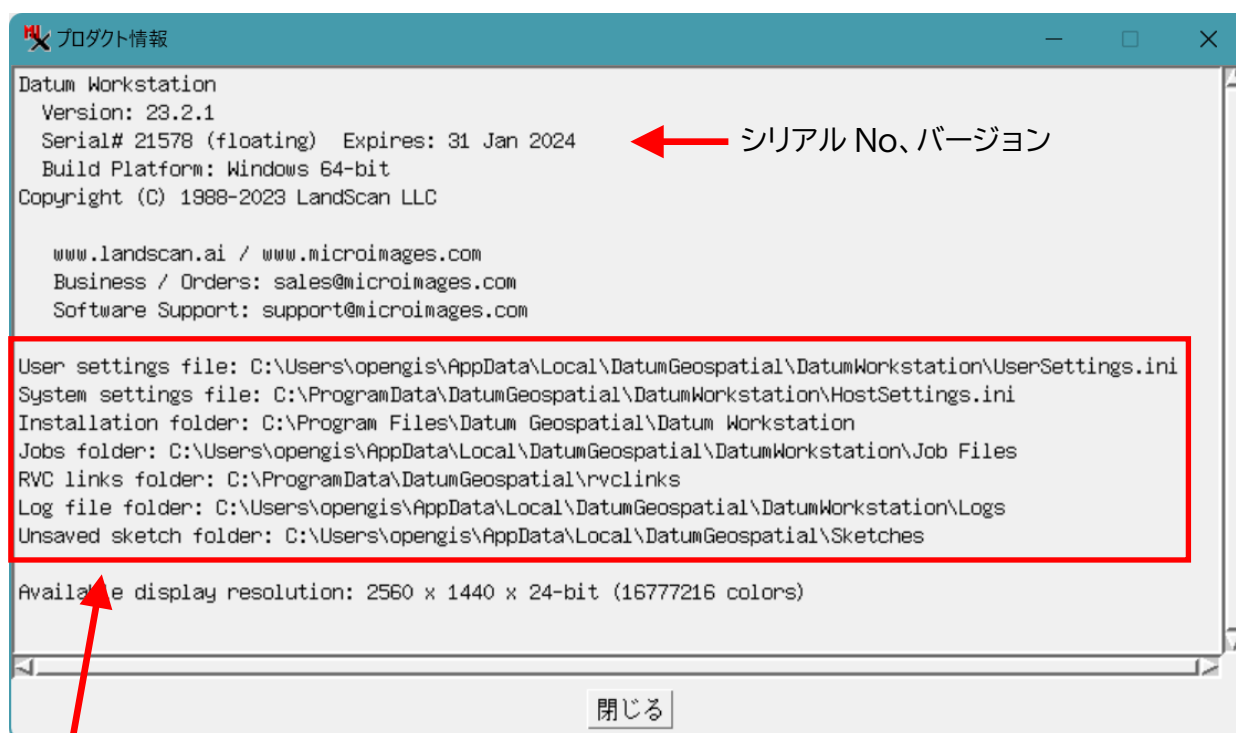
プロダクト情報

Datum Workstation
Version: 23.2.1
Serial# 21578 (floating) Expires: 31 Jan 2024
Build Platform: Windows 64-bit
Copyright (C) 1988-2023 LandScan LLC

シリアル No、バージョン

www.landscan.ai / www.microimages.com
Business / Orders: sales@microimages.com
Software Support: support@microimages.com

User settings file: C:\Users\opengis\AppData\Local\DatumGeospatial\DatumWorkstation\UserSettings.ini
System settings file: C:\ProgramData\DatumGeospatial\DatumWorkstation\HostSettings.ini
Installation folder: C:\Program Files\Datum Geospatial\Datum Workstation
Jobs folder: C:\Users\opengis\AppData\Local\DatumGeospatial\DatumWorkstation\Job Files
RVC links folder: C:\ProgramData\DatumGeospatial\rvclinks
Log file folder: C:\Users\opengis\AppData\Local\DatumGeospatial\DatumWorkstation\Logs
Unsaved sketch folder: C:\Users\opengis\AppData\Local\DatumGeospatial\Sketches

Availa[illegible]e display resolution: 2560 x 1440 x 24-bit (16777216 colors)

閉じる